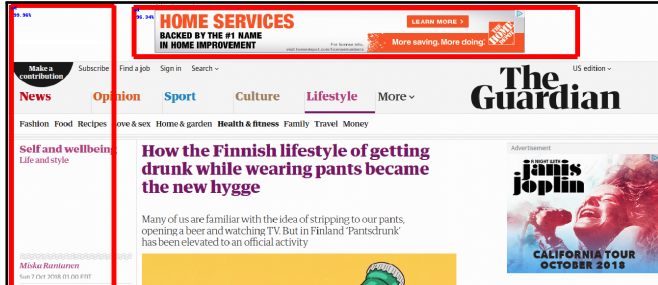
99.96%

96.94%

HOME SERVICES
BACKED BY THE #1 NAME IN HOME IMPROVEMENT

LEARN MORE >

More saving. More doing.

THE HOME DEPOT

Make a contribution

Subscribe Find a job Sign in Search

US edition

News Opinion Sport Culture Lifestyle More

The Guardian

Fashion Food Recipes Love & sex Home & garden Health & fitness Family Travel Money

Self and wellbeing
Life and style

How the Finnish lifestyle of getting drunk while wearing pants became the new hygge

Many of us are familiar with the idea of stripping to our pants, opening a beer and watching TV. But in Finland 'Pantsdrunk' has been elevated to an official activity

Advertisement

A NIGHT WITH janis joplin

CALIFORNIA TOUR OCTOBER 2018

Miska Rantanen
Sun 7 Oct 2018 03.00 EDT